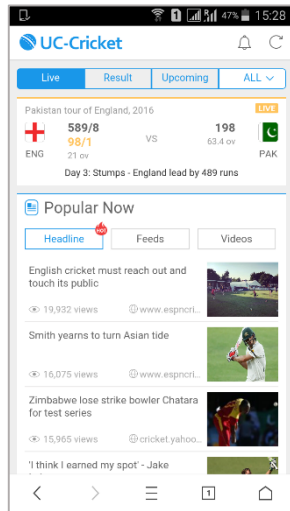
1 47% 15:28

UC-Cricket

Live | Result | Upcoming | ALL

Pakistan tour of England, 2016 LIVE

ENG 589/8 98/1 21 ov VS 198 63.4 ov PAK

Day 3: Stumps - England lead by 489 runs

Popular Now

Headline HOT | Feeds | Videos

English cricket must reach out and touch its public

19,932 views www.espncri...

Smith yearns to turn Asian tide

16,075 views www.espncri...

Zimbabwe lose strike bowler Chatara for test series

15,965 views cricket.yahoo...

'I think I earned my spot' - Jake

1